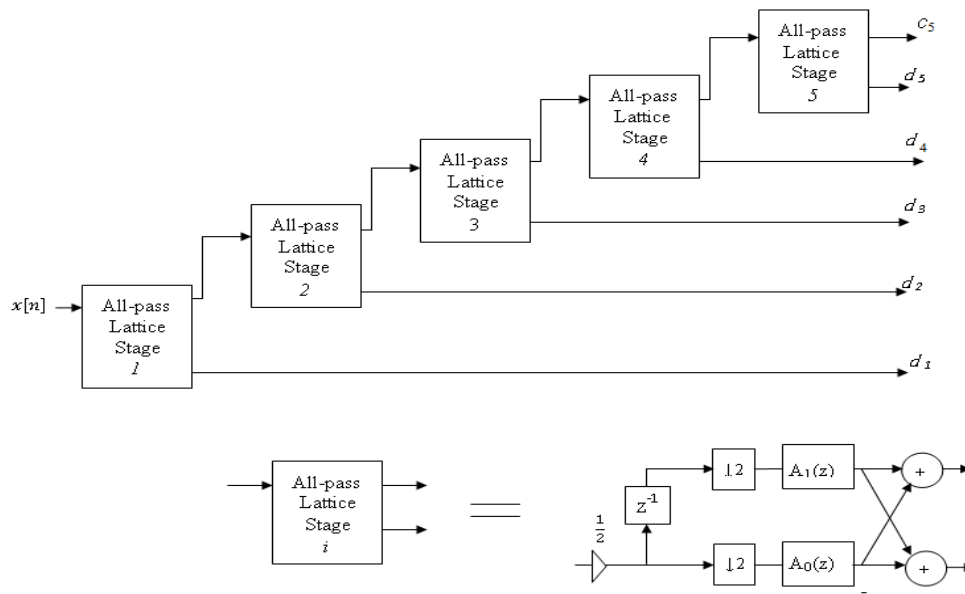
All-pass Lattice Stage 5

$c_5$

$d_5$

All-pass Lattice Stage 4

$d_4$

All-pass Lattice Stage 3

$d_3$

All-pass Lattice Stage 2

$d_2$

$x[n]$

All-pass Lattice Stage 1

$d_1$

All-pass Lattice Stage $i$

$z^{-1}$

$\downarrow 2$

$A_1(z)$

+

$\frac{1}{2}$

$\downarrow 2$

$A_0(z)$

+

-